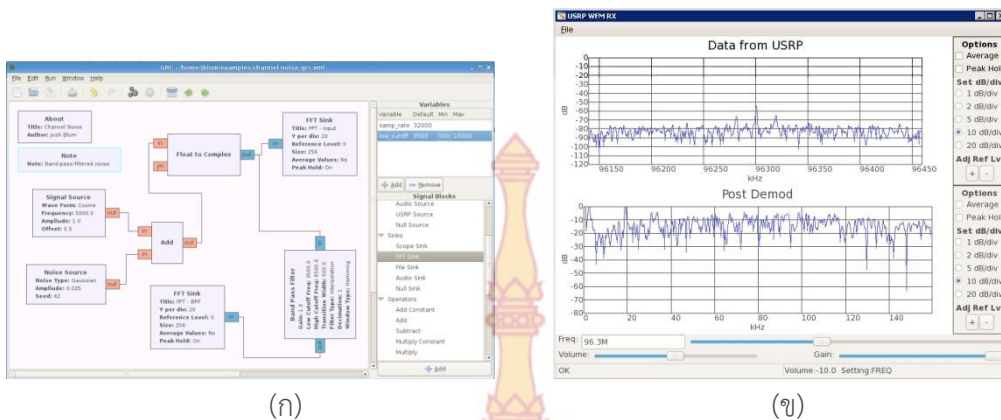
GRC - /home/jblum/examples/channel-noise.grc.xml

File Edit Run Window Help

About
Title: Channel Noise
Author: Josh Blum

Note
Note: Band-pass-filtered noise.

Signal Source
Wave Form: Cosine
Frequency: 5000.0
Amplitude: 1.0
Offset: 0.0

Noise Source
Noise Type: Gaussian
Amplitude: 0.025
Seed: 62

Float to Complex

Add

FFT Sink
Title: FFT - Input
Y per div: 20
Reference Level: 0
Size: 256
Average Values: No
Peak Hold: On

FFT Sink
Title: FFT - BPF
Y per div: 20
Reference Level: 0
Size: 256
Average Values: No
Peak Hold: On

Band Pass Filter
Gain: 1.0
Low Cutoff Freq: 3500.0
High Cutoff Freq: 6500.0
Transition Width: 500.0
Filter Type: Interpolation
Decimation: 1
Window Type: Hamming

Variables
| Variable | Default | Min | Max |
|---|---|---|---|
| samp_rate | 32000 | | |
| low_cutoff | 3500 | 500 | 10000 |

Add Remove

Signal Blocks
Audio Source
USRP Source
Null Source
Sinks
Scope Sink
FFT Sink
File Sink
Audio Sink
Null Sink
Operators
Add Constant
Add
Subtract
Multiply Constant
Multiply

Add

(ก)

USRP WFM RX
File

Data from USRP
-10 -20 -30 -40 -50 -60 -70 -80 -90 -100 -110 -120
dB
96150 96200 96250 96300 96350 96400 96450
kHz

Post Demod
-10 -20 -30 -40 -50 -60 -70 -80
dB
0 20 40 60 80 100 120 140
kHz

Options
Average
Peak Hol
Set dB/div
1 dB/div
2 dB/div
5 dB/div
10 dB/div
20 dB/div
Adj Ref Lv

Options
Average
Peak Hol
Set dB/div
1 dB/div
2 dB/div
5 dB/div
10 dB/div
20 dB/div
Adj Ref Lv

Freq 96.3M
Volume
Gain
OK Volume:-10.0 Setting:FREQ

(ข)